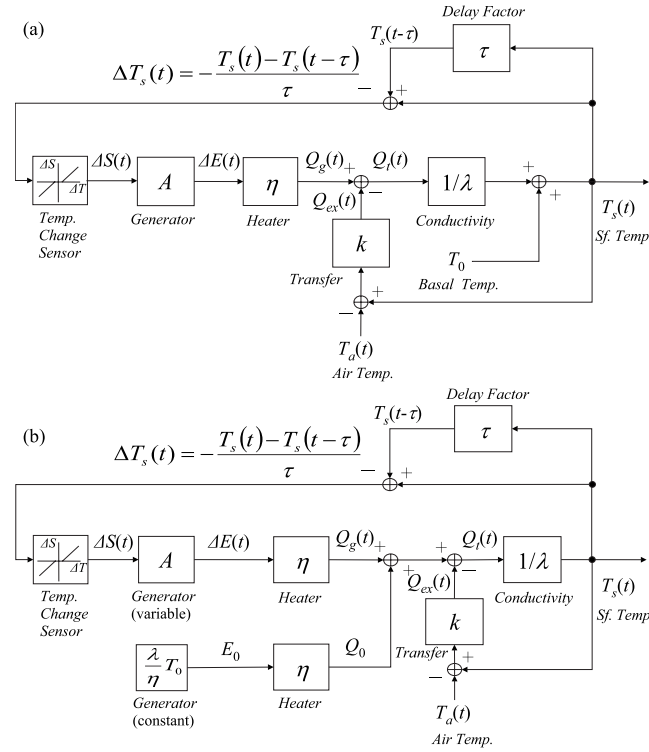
(a)

Delay Factor

$T_s(t\text{-}\tau)$

$\tau$

$\Delta T_s(t) = -\frac{T_s(t) - T_s(t-\tau)}{\tau}$

$-$ $+$

$\Delta S$ $\Delta T$

$\Delta S(t)$

$A$

$\Delta E(t)$

$\eta$

$Q_g(t)$ $+$

$Q_t(t)$

$1/\lambda$

$+$ $+$

$Q_{ex}(t)$ $-$

Temp. Change Sensor

Generator

Heater

Conductivity

$T_s(t)$

Sf. Temp

$k$

Transfer

$T_0$

Basal Temp.

$-$ $+$

$T_a(t)$

Air Temp.

(b)

Delay Factor

$T_s(t\text{-}\tau)$

$\tau$

$\Delta T_s(t) = -\frac{T_s(t) - T_s(t-\tau)}{\tau}$

$-$ $+$

$\Delta S$ $\Delta T$

$\Delta S(t)$

$A$

$\Delta E(t)$

$\eta$

$Q_g(t)$ $+$

$+$ $Q_t(t)$

$1/\lambda$

$+$ $Q_{ex}(t)$ $-$

Temp. Change Sensor

Generator (variable)

Heater

Conductivity

$T_s(t)$

Sf. Temp

$\frac{\lambda}{\eta}T_0$

$E_0$

$\eta$

$Q_0$

$k$

Transfer

$-$ $+$

Generator (constant)

Heater

$T_a(t)$

Air Temp.